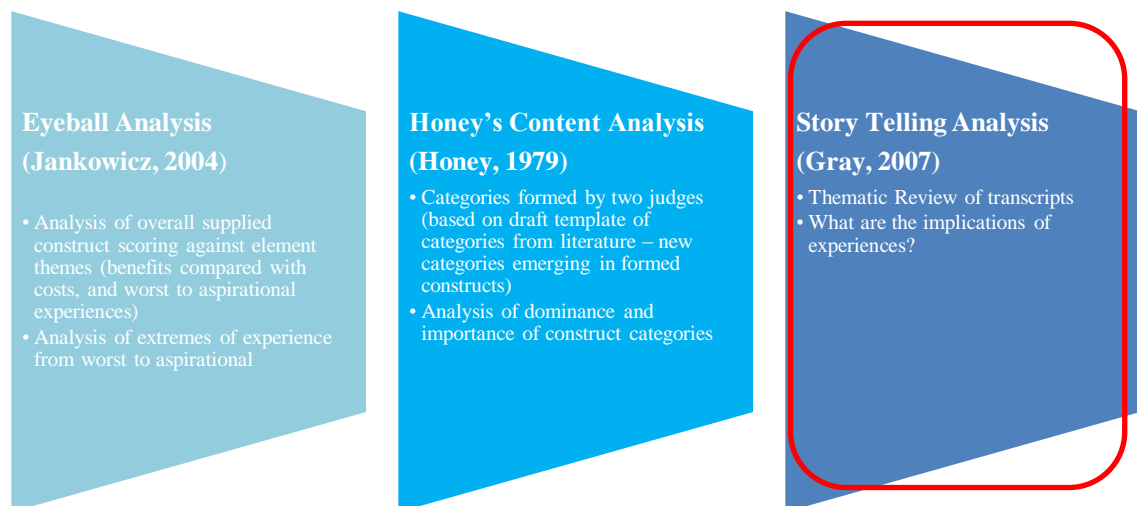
Eyeball Analysis (Jankowicz, 2004)

• Analysis of overall supplied construct scoring against element themes (benefits compared with costs, and worst to aspirational experiences)
• Analysis of extremes of experience from worst to aspirational

Honey's Content Analysis (Honey, 1979)

• Categories formed by two judges (based on draft template of categories from literature – new categories emerging in formed constructs)
• Analysis of dominance and importance of construct categories

Story Telling Analysis (Gray, 2007)

• Thematic Review of transcripts
• What are the implications of experiences?